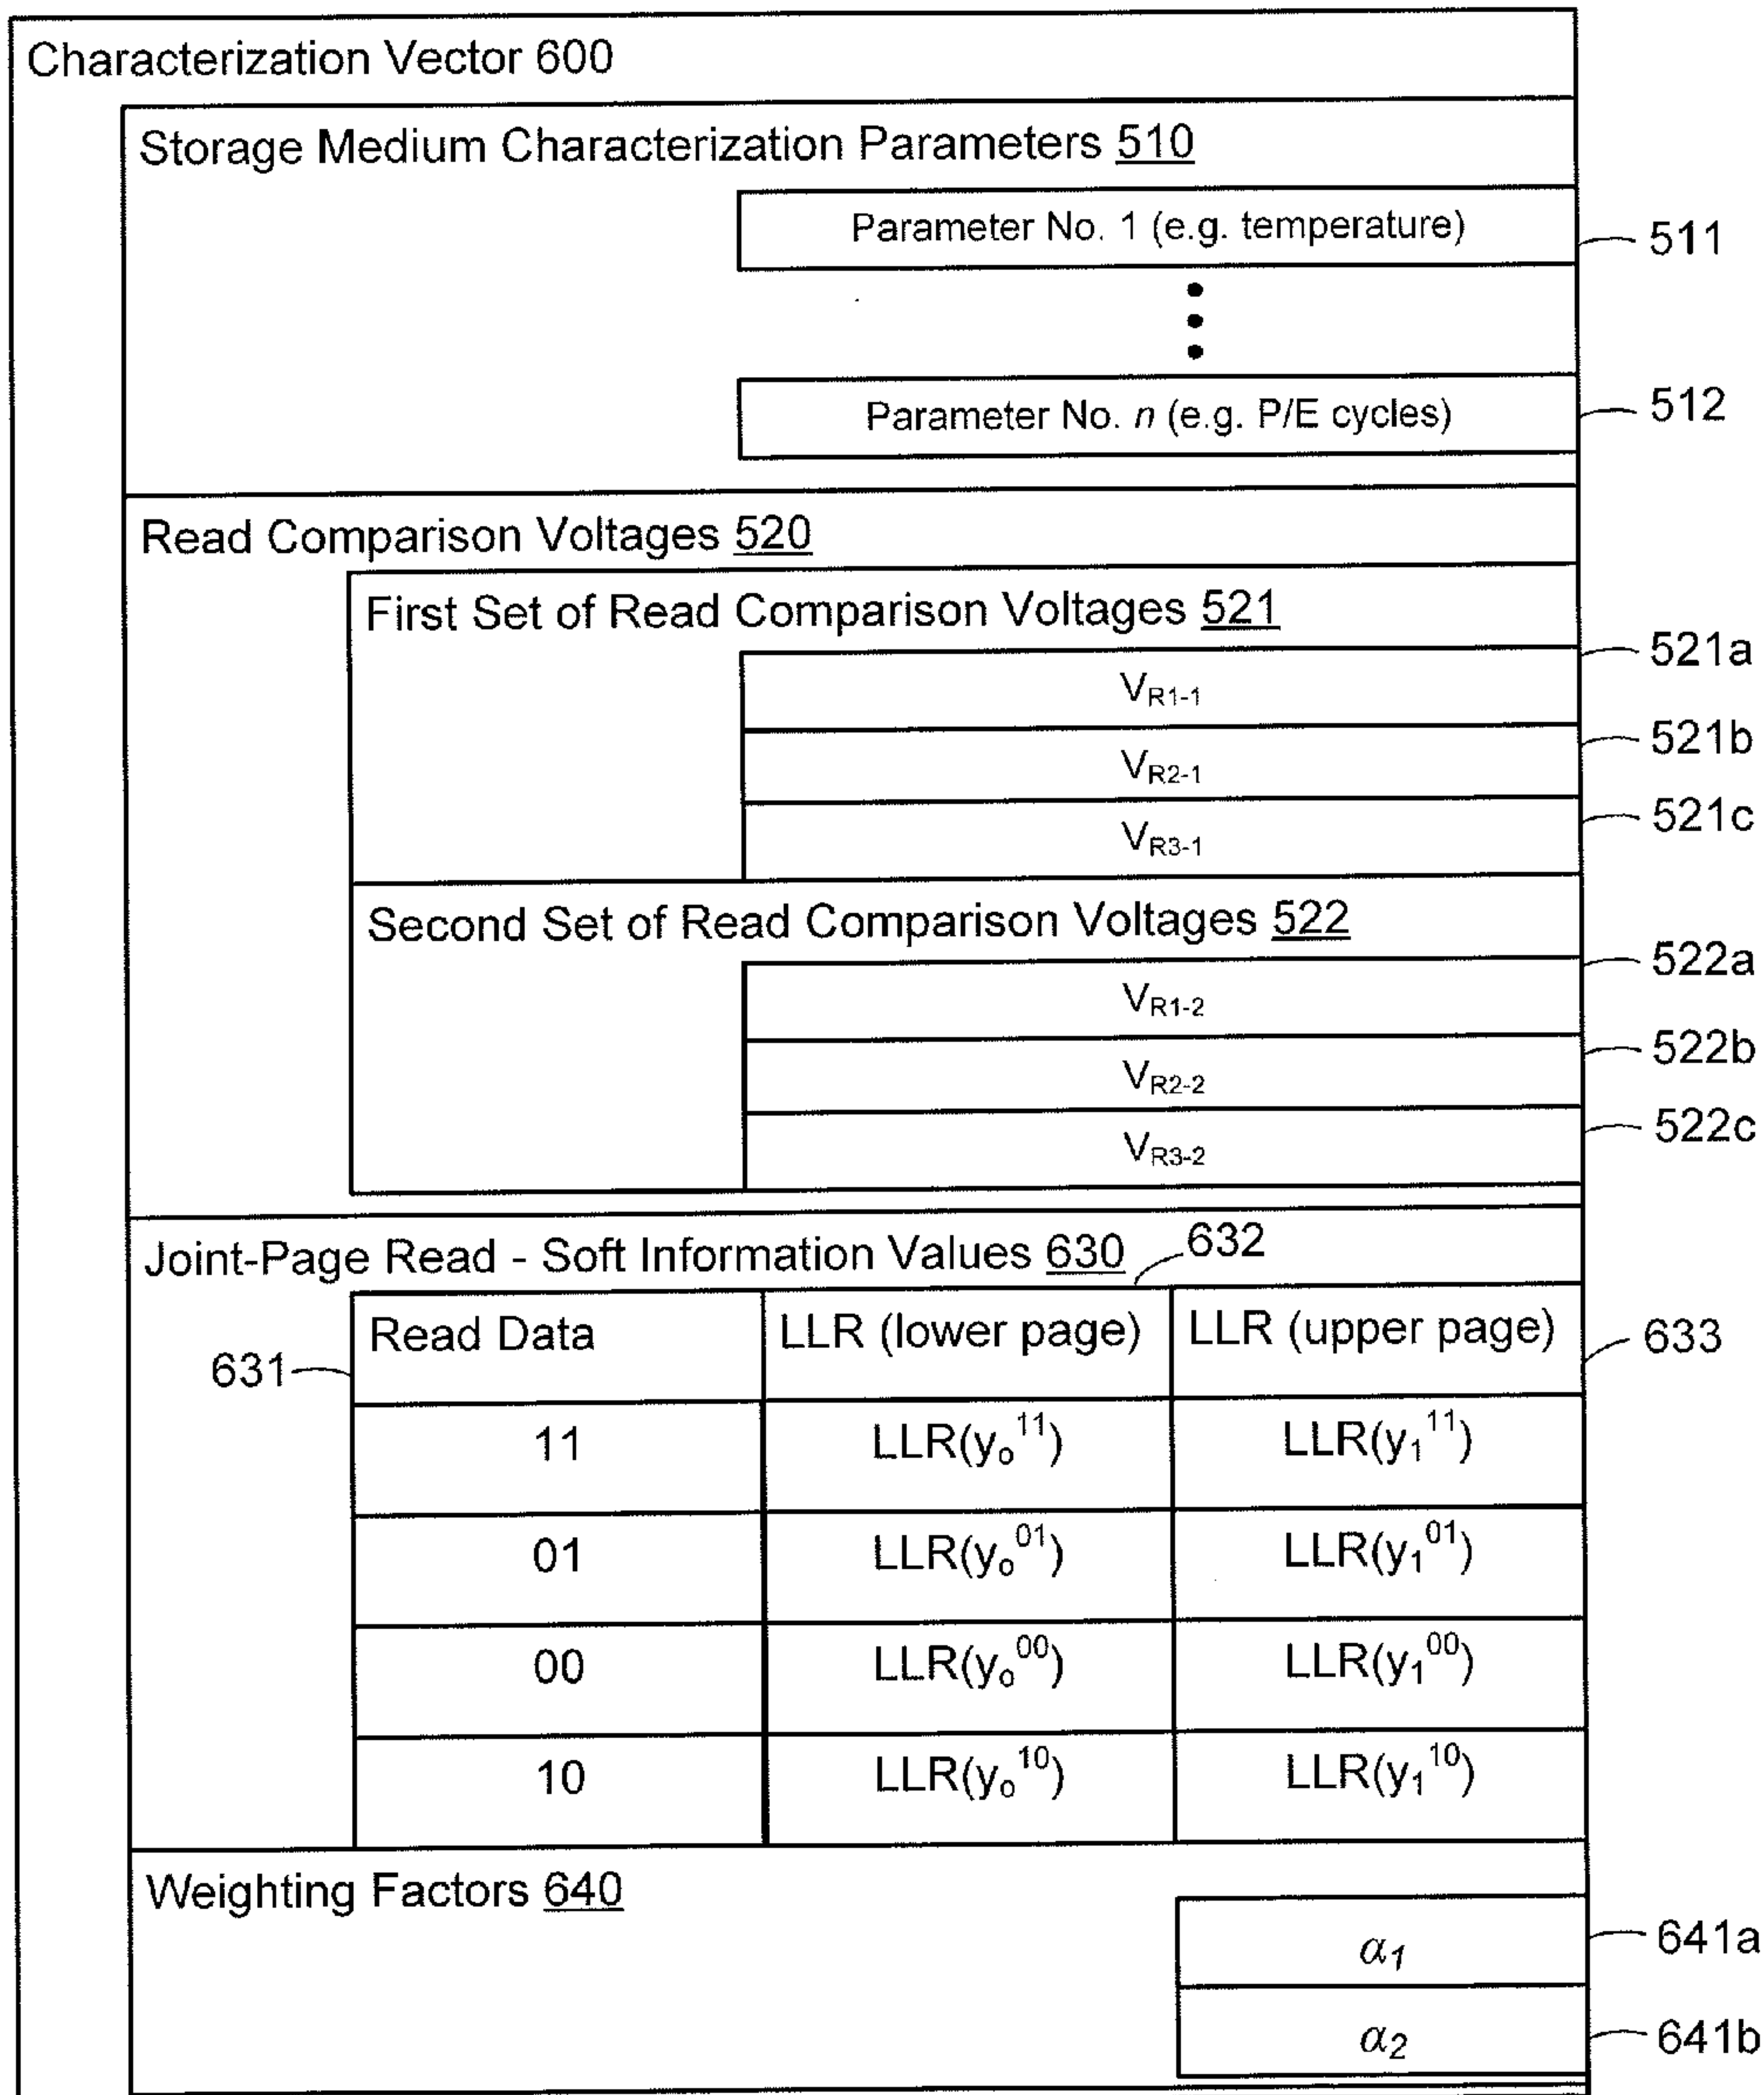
Characterization Vector 600

Storage Medium Characterization Parameters 510

Parameter No. 1 (e.g. temperature)

511

Parameter No. $n$ (e.g. P/E cycles)

512

Read Comparison Voltages 520

First Set of Read Comparison Voltages 521

$V_{R1-1}$

521a

$V_{R2-1}$

521b

$V_{R3-1}$

521c

Second Set of Read Comparison Voltages 522

$V_{R1-2}$

522a

$V_{R2-2}$

522b

$V_{R3-2}$

522c

Joint-Page Read - Soft Information Values 630

632

631

633

| Read Data | LLR (lower page) | LLR (upper page) |
|---|---|---|
| 11 | LLR($y_o^{11}$) | LLR($y_1^{11}$) |
| 01 | LLR($y_o^{01}$) | LLR($y_1^{01}$) |
| 00 | LLR($y_o^{00}$) | LLR($y_1^{00}$) |
| 10 | LLR($y_o^{10}$) | LLR($y_1^{10}$) |

Weighting Factors 640

$\alpha_1$

641a

$\alpha_2$

641b